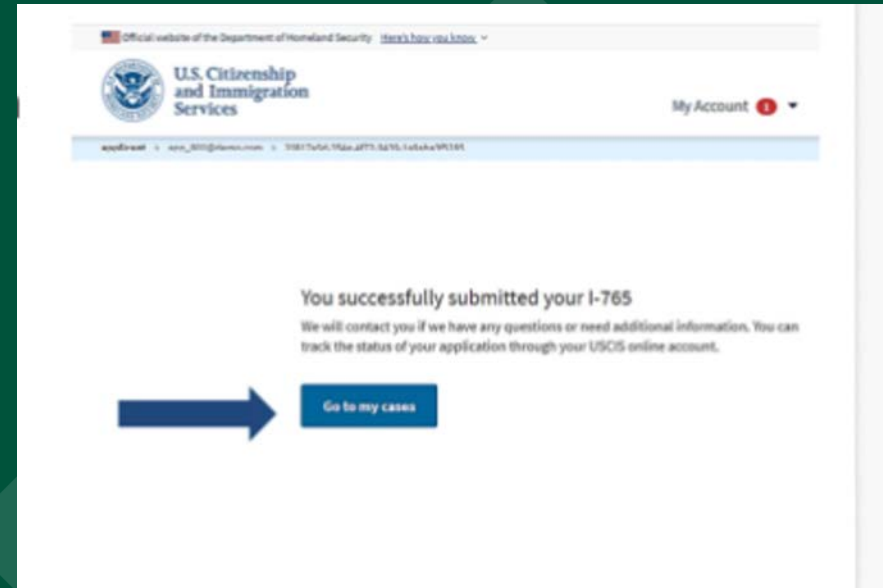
Official website of the Department of Homeland Security Here's how you know

U.S. Citizenship and Immigration Services

My Account 1

applicant > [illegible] > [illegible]

You successfully submitted your I-765

We will contact you if we have any questions or need additional information. You can track the status of your application through your USCIS online account.

Go to my cases